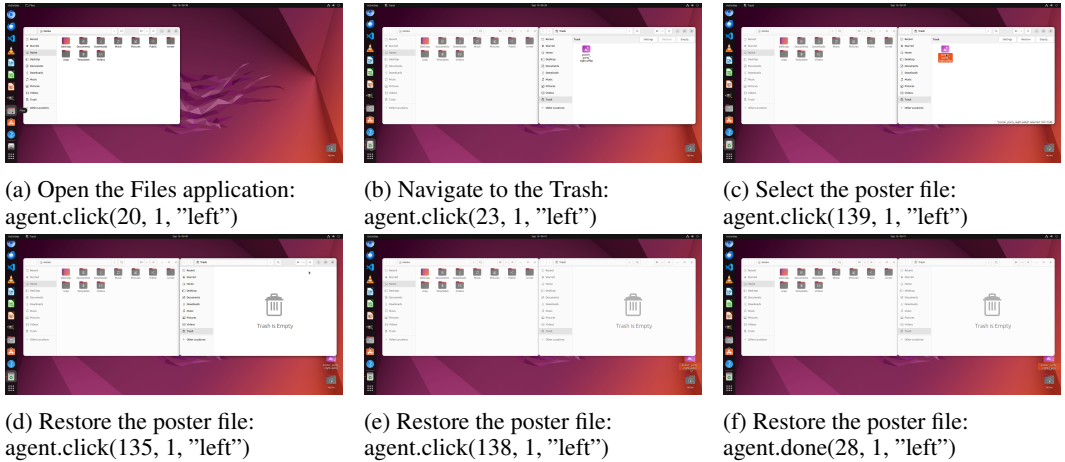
(a) Open the Files application: agent.click(20, 1, ”left”)

(b) Navigate to the Trash: agent.click(23, 1, ”left”)

(c) Select the poster file: agent.click(139, 1, ”left”)

Trash is Empty

(d) Restore the poster file: agent.click(135, 1, ”left”)

Trash is Empty

(e) Restore the poster file: agent.click(138, 1, ”left”)

Trash is Empty

(f) Restore the poster file: agent.done(28, 1, ”left”)